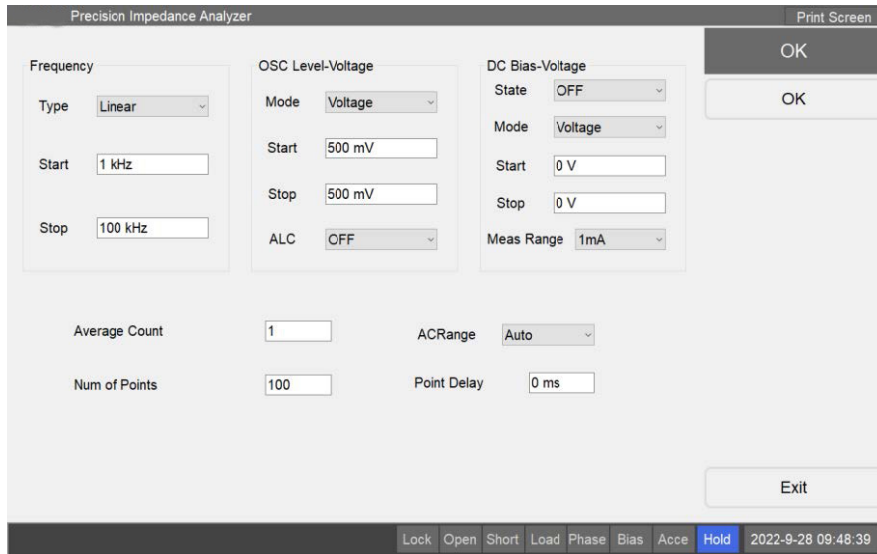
Precision Impedance Analyzer

Print Screen

OK

OK

Frequency

Type Linear

Start 1 kHz

Stop 100 kHz

OSC Level-Voltage

Mode Voltage

Start 500 mV

Stop 500 mV

ALC OFF

DC Bias-Voltage

State OFF

Mode Voltage

Start 0 V

Stop 0 V

Meas Range 1mA

Average Count 1

ACRange Auto

Num of Points 100

Point Delay 0 ms

Exit

Lock Open Short Load Phase Bias Acce Hold 2022-9-28 09:48:39